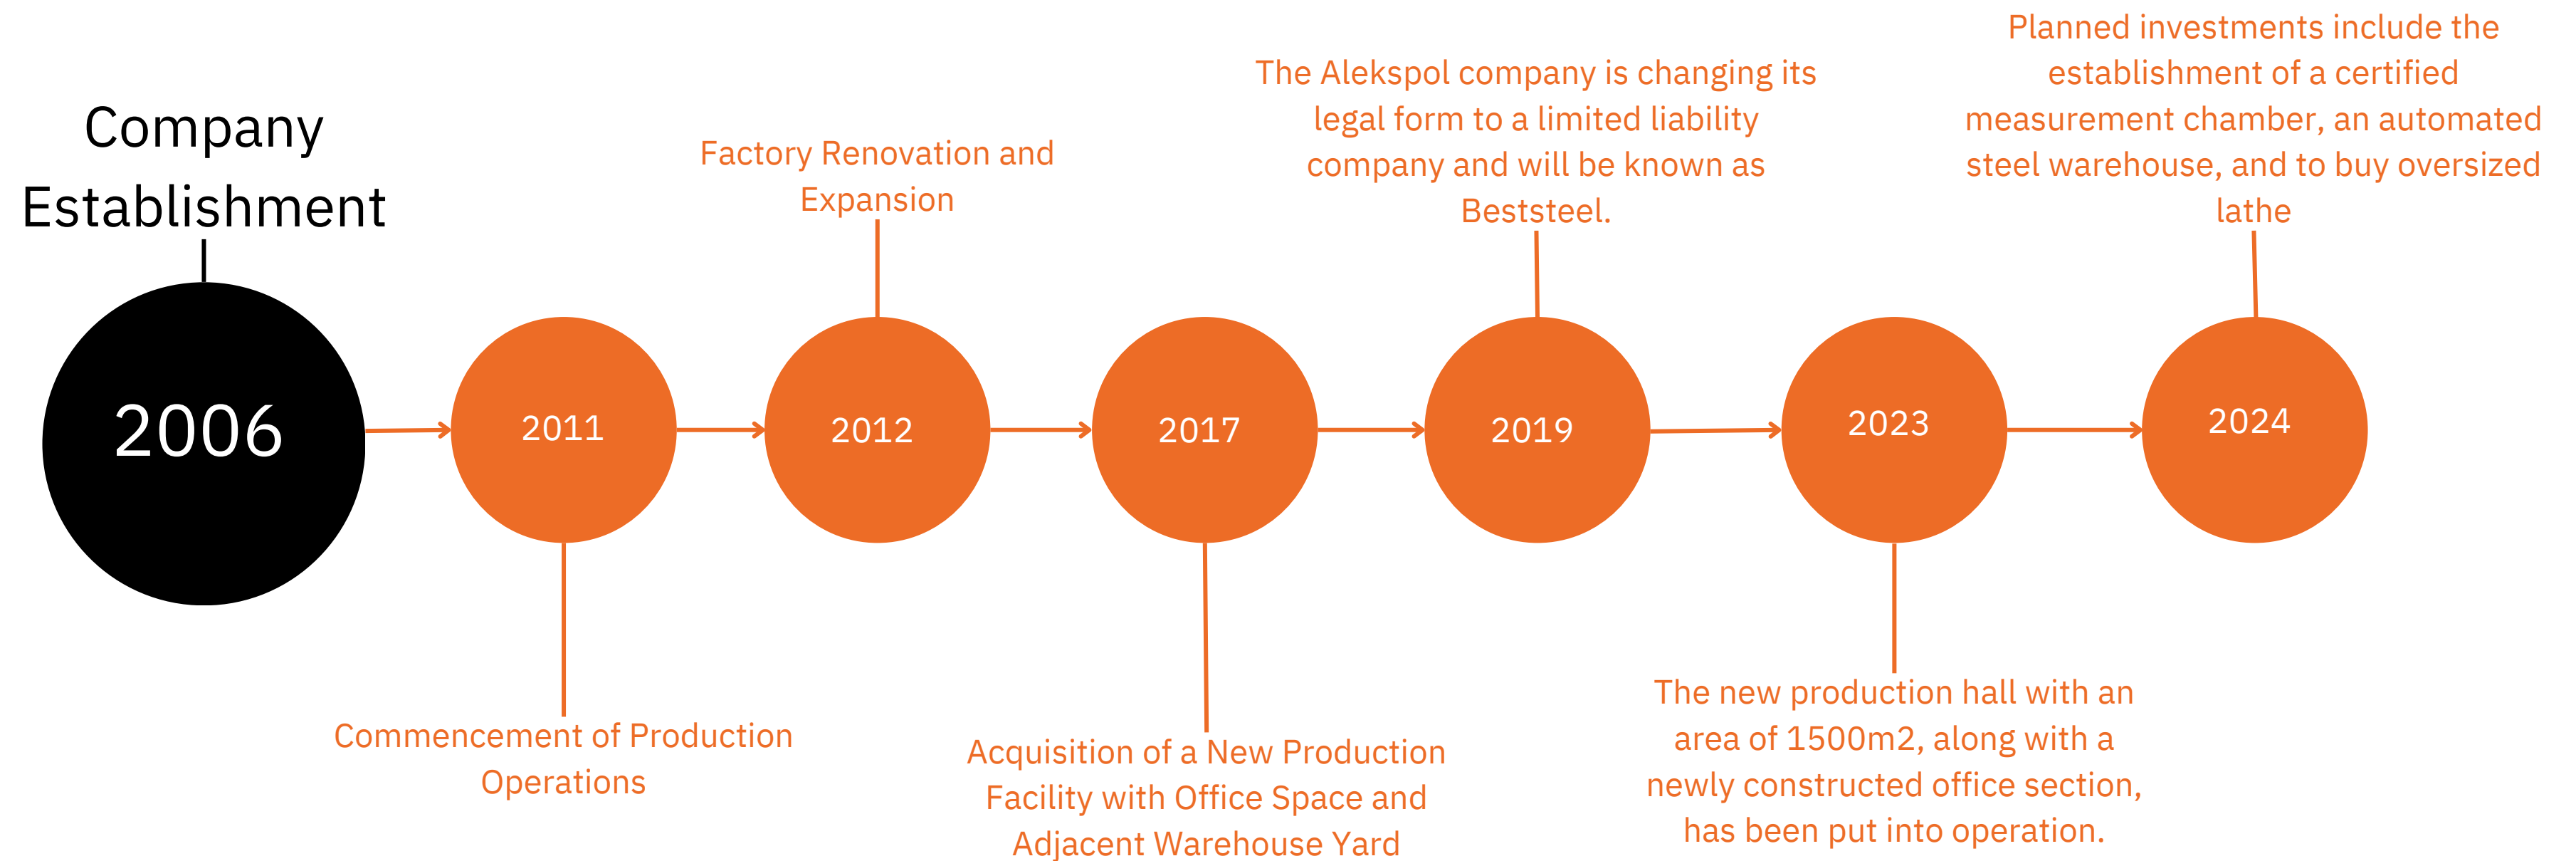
Company Establishment

2006

2011

Commencement of Production Operations

Factory Renovation and Expansion

2012

2017

Acquisition of a New Production Facility with Office Space and Adjacent Warehouse Yard

The Alekspol company is changing its legal form to a limited liability company and will be known as Beststeel.

2019

2023

The new production hall with an area of 1500m2, along with a newly constructed office section, has been put into operation.

Planned investments include the establishment of a certified measurement chamber, an automated steel warehouse, and to buy oversized lathe

2024